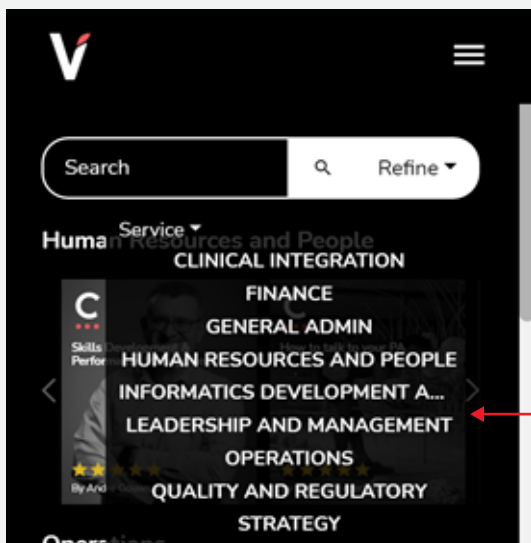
V

Search

Refine

Service

Human Resources and People

CLINICAL INTEGRATION
FINANCE
GENERAL ADMIN
HUMAN RESOURCES AND PEOPLE
INFORMATICS DEVELOPMENT A...
LEADERSHIP AND MANAGEMENT
OPERATIONS
QUALITY AND REGULATORY
STRATEGY

C
Skills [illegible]
Perfor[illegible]
By And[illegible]

How to talk to your PA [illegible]

Opera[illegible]